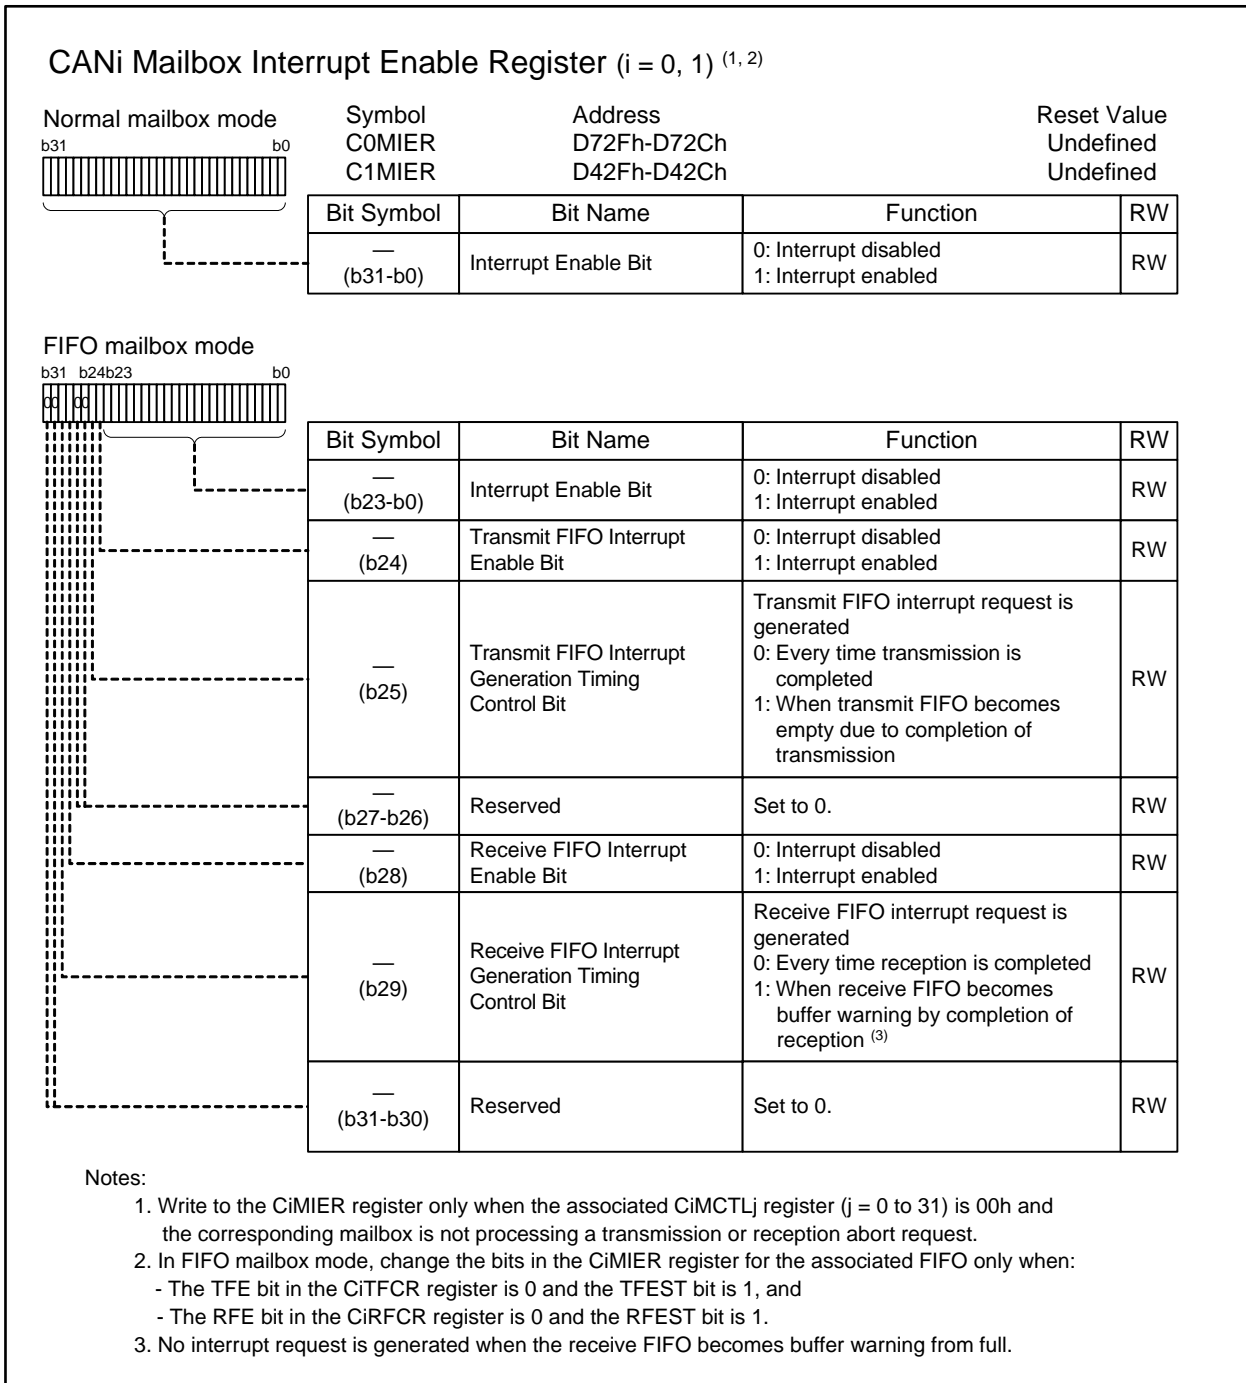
CANi Mailbox Interrupt Enable Register (i = 0, 1) $^{(1, 2)}$

Normal mailbox mode
b31 b0

| Symbol | Address | Reset Value |
|---|---|---|
| C0MIER | D72Fh-D72Ch | Undefined |
| C1MIER | D42Fh-D42Ch | Undefined |

| Bit Symbol | Bit Name | Function | RW |
|---|---|---|---|
| — (b31-b0) | Interrupt Enable Bit | 0: Interrupt disabled 1: Interrupt enabled | RW |

FIFO mailbox mode
b31 b24b23 b0
0 0 0 0

| Bit Symbol | Bit Name | Function | RW |
|---|---|---|---|
| — (b23-b0) | Interrupt Enable Bit | 0: Interrupt disabled 1: Interrupt enabled | RW |
| — (b24) | Transmit FIFO Interrupt Enable Bit | 0: Interrupt disabled 1: Interrupt enabled | RW |
| — (b25) | Transmit FIFO Interrupt Generation Timing Control Bit | Transmit FIFO interrupt request is generated 0: Every time transmission is completed 1: When transmit FIFO becomes empty due to completion of transmission | RW |
| — (b27-b26) | Reserved | Set to 0. | RW |
| — (b28) | Receive FIFO Interrupt Enable Bit | 0: Interrupt disabled 1: Interrupt enabled | RW |
| — (b29) | Receive FIFO Interrupt Generation Timing Control Bit | Receive FIFO interrupt request is generated 0: Every time reception is completed 1: When receive FIFO becomes buffer warning by completion of reception $^{(3)}$ | RW |
| — (b31-b30) | Reserved | Set to 0. | RW |

Notes:
1. Write to the CiMIER register only when the associated CiMCTLj register (j = 0 to 31) is 00h and the corresponding mailbox is not processing a transmission or reception abort request.
2. In FIFO mailbox mode, change the bits in the CiMIER register for the associated FIFO only when:
- The TFE bit in the CiTFCR register is 0 and the TFEST bit is 1, and
- The RFE bit in the CiRFCR register is 0 and the RFEST bit is 1.
3. No interrupt request is generated when the receive FIFO becomes buffer warning from full.